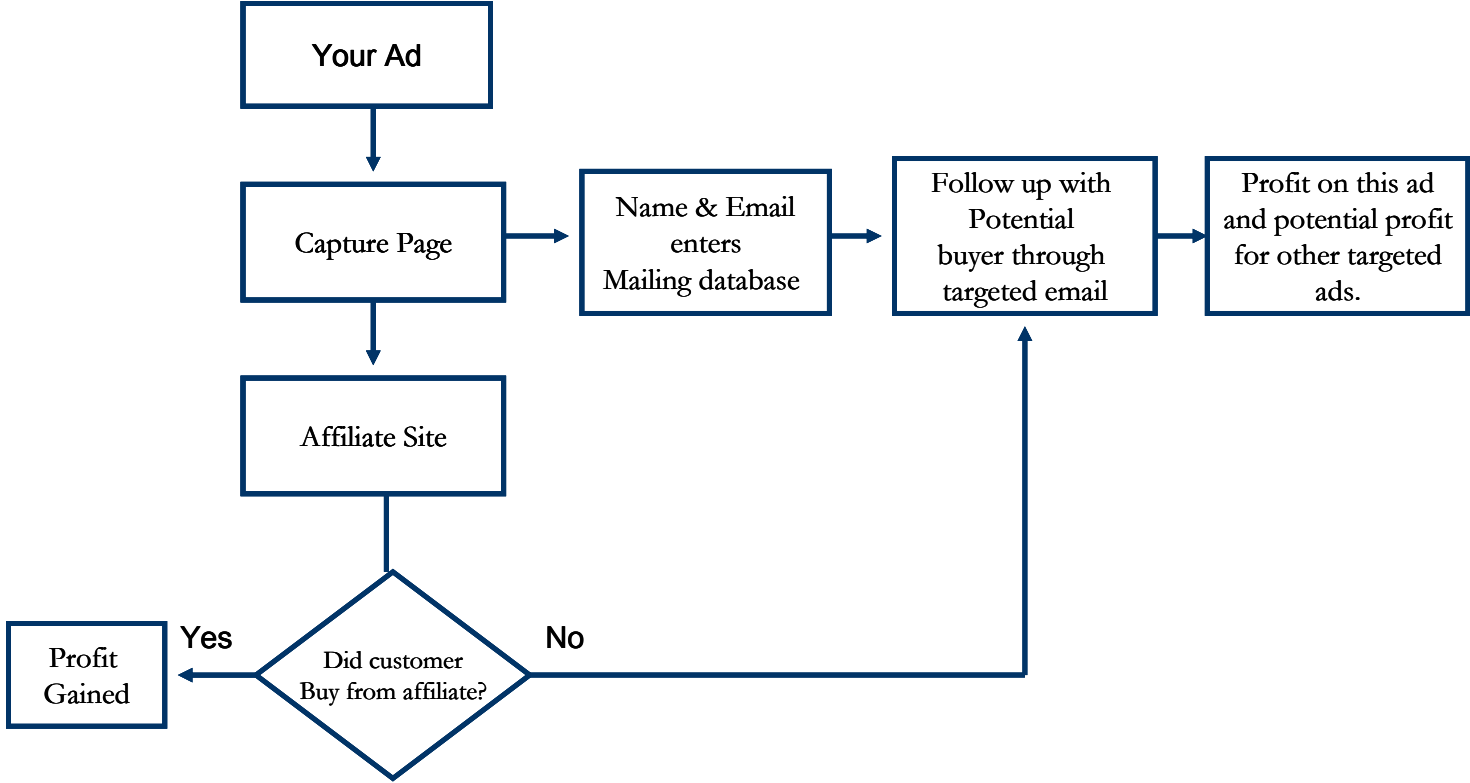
Your Ad

Capture Page

Name & Email enters Mailing database

Follow up with Potential buyer through targeted email

Profit on this ad and potential profit for other targeted ads.

Affiliate Site

Did customer Buy from affiliate?

Yes

No

Profit Gained